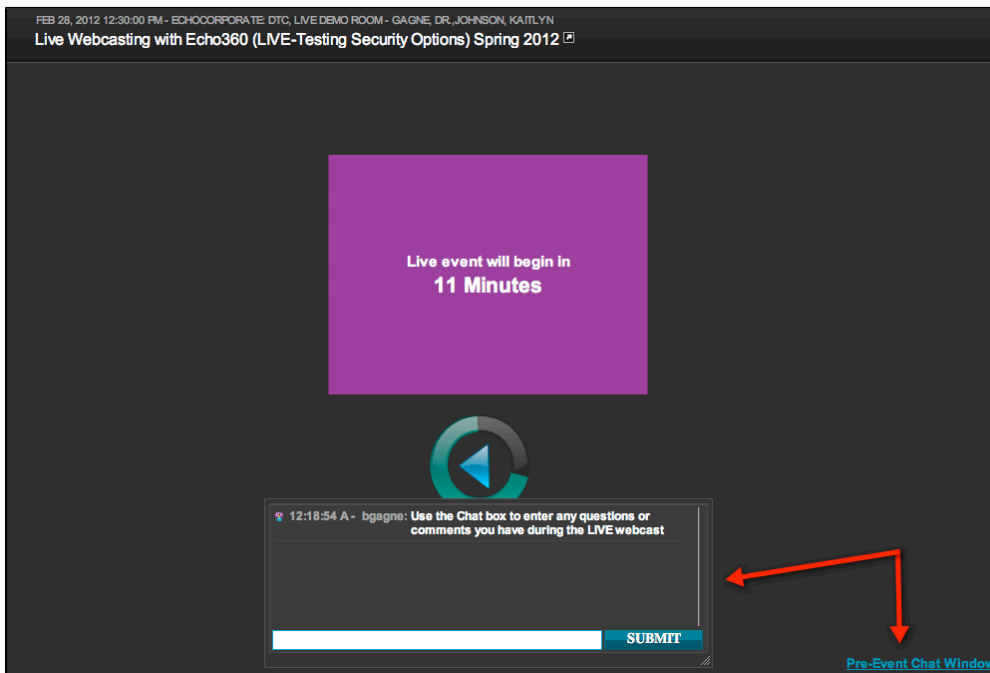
FEB 28, 2012 12:30:00 PM - ECHOCORPORATE: DTC, LIVE DEMO ROOM - GAGNE, DR.,JOHNSON, KAITLYN

Live Webcasting with Echo360 (LIVE-Testing Security Options) Spring 2012

Live event will begin in
11 Minutes

12:18:54 A - bgagne: Use the Chat box to enter any questions or comments you have during the LIVE webcast

SUBMIT

Pre-Event Chat Window